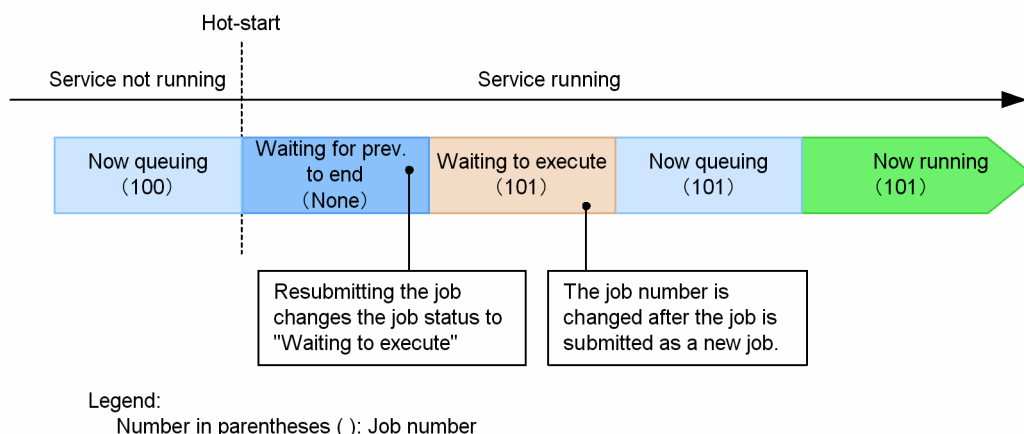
Hot-start

Service not running

Service running

Now queuing (100)

Waiting for prev. to end (None)

Waiting to execute (101)

Now queuing (101)

Now running (101)

Resubmitting the job changes the job status to "Waiting to execute"

The job number is changed after the job is submitted as a new job.

Legend:
Number in parentheses ( ): Job number